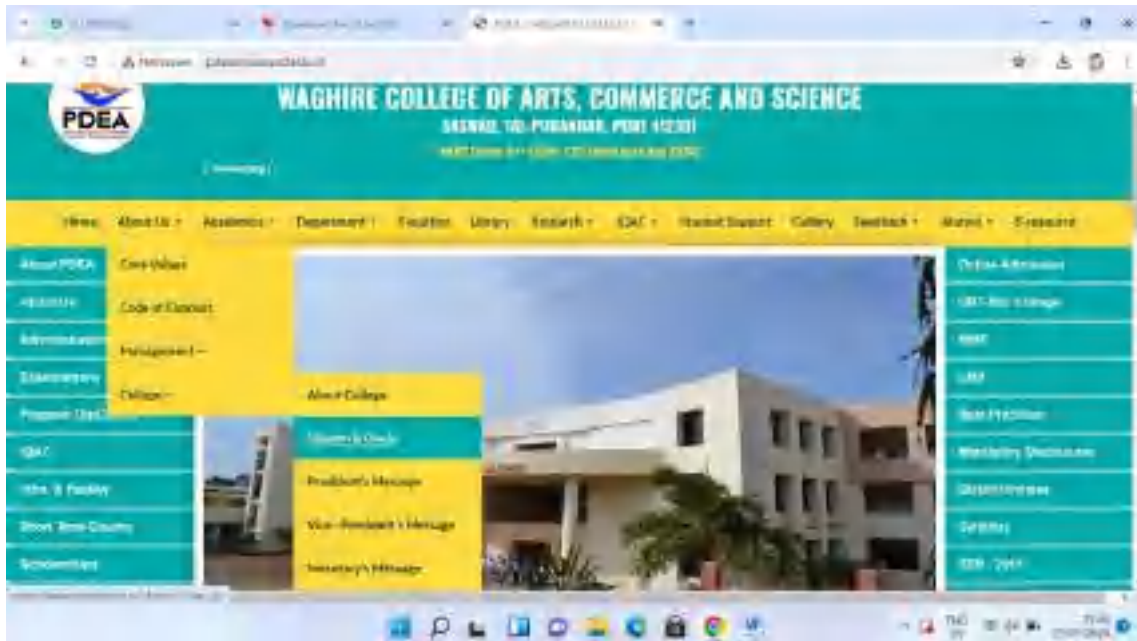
PDEA

WAGHIRE COLLEGE OF ARTS, COMMERCE AND SCIENCE

SASWAD, TAL-PURANDAR, PUNE 412301

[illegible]

Home | About Us | Academics | Department | Facilities | Library | Research | IQAC | Student Support | Gallery | Feedback | Alumni | E-resource

About PDEA | Core Values | Code of Conduct | Management | College

About College | Vision & Goals | President's Message | Vice - President's Message | Secretary's Message

Online Admission | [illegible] | NIRF | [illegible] | Best Practices | Mandatory Disclosures | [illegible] | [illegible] | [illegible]

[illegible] | IQAC | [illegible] | Short Term Course | Scholarships